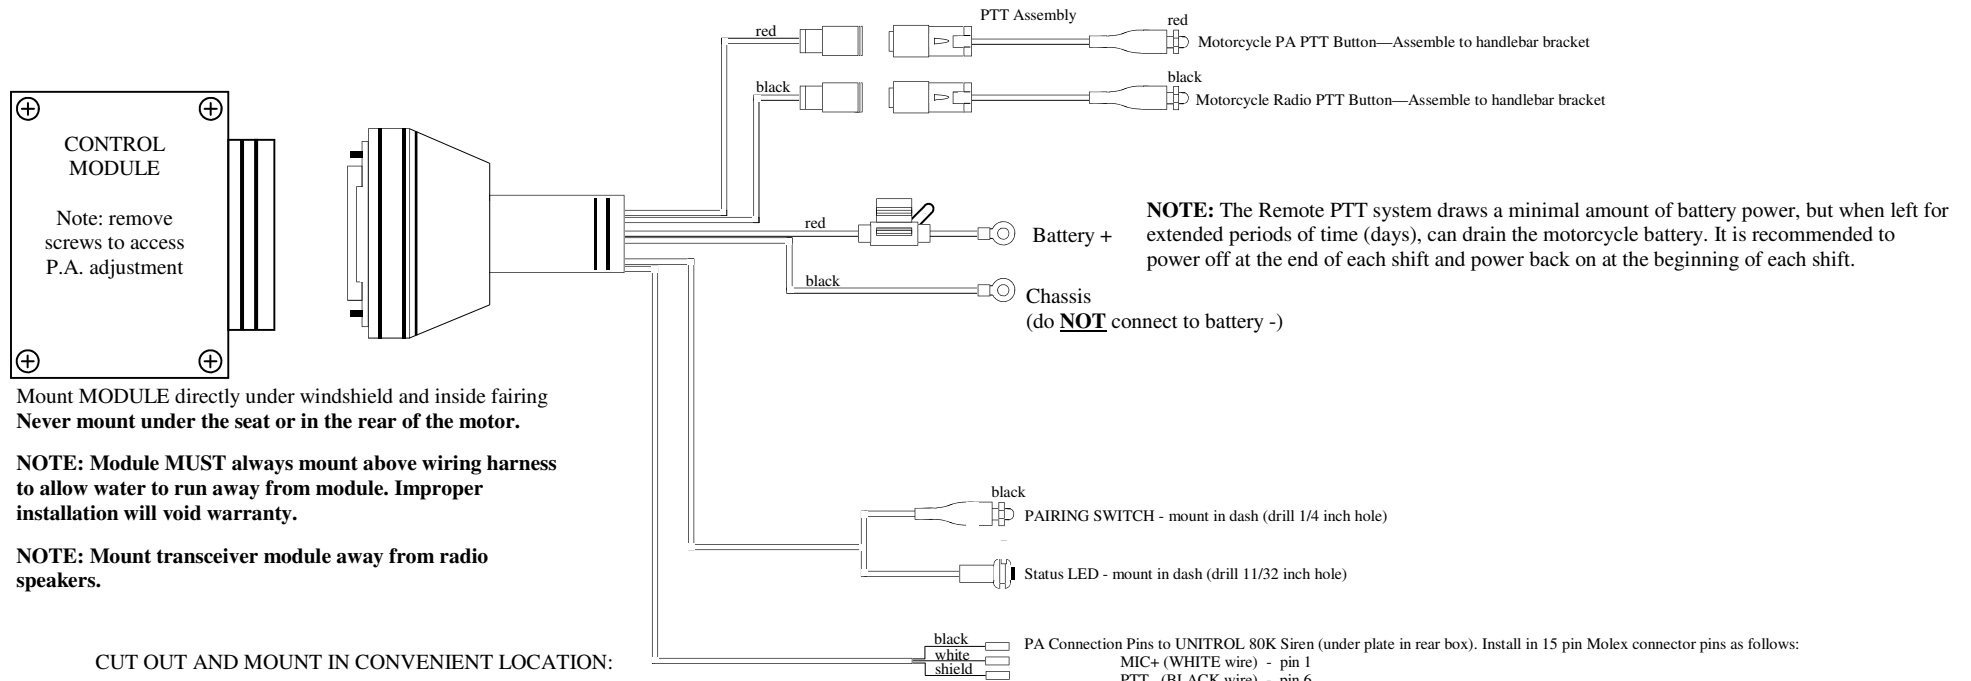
CONTROL MODULE

Note: remove screws to access P.A. adjustment

Mount MODULE directly under windshield and inside fairing
**Never mount under the seat or in the rear of the motor.**

**NOTE: Module MUST always mount above wiring harness to allow water to run away from module. Improper installation will void warranty.**

**NOTE: Mount transceiver module away from radio speakers.**

CUT OUT AND MOUNT IN CONVENIENT LOCATION:

red

PTT Assembly

red

Motorcycle PA PTT Button—Assemble to handlebar bracket

black

black

Motorcycle Radio PTT Button—Assemble to handlebar bracket

red

Battery +

**NOTE:** The Remote PTT system draws a minimal amount of battery power, but when left for extended periods of time (days), can drain the motorcycle battery. It is recommended to power off at the end of each shift and power back on at the beginning of each shift.

black

Chassis
(do **NOT** connect to battery -)

black

PAIRING SWITCH - mount in dash (drill 1/4 inch hole)

Status LED - mount in dash (drill 11/32 inch hole)

black
white
shield

PA Connection Pins to UNITROL 80K Siren (under plate in rear box). Install in 15 pin Molex connector pins as follows:
MIC+ (WHITE wire) - pin 1
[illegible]